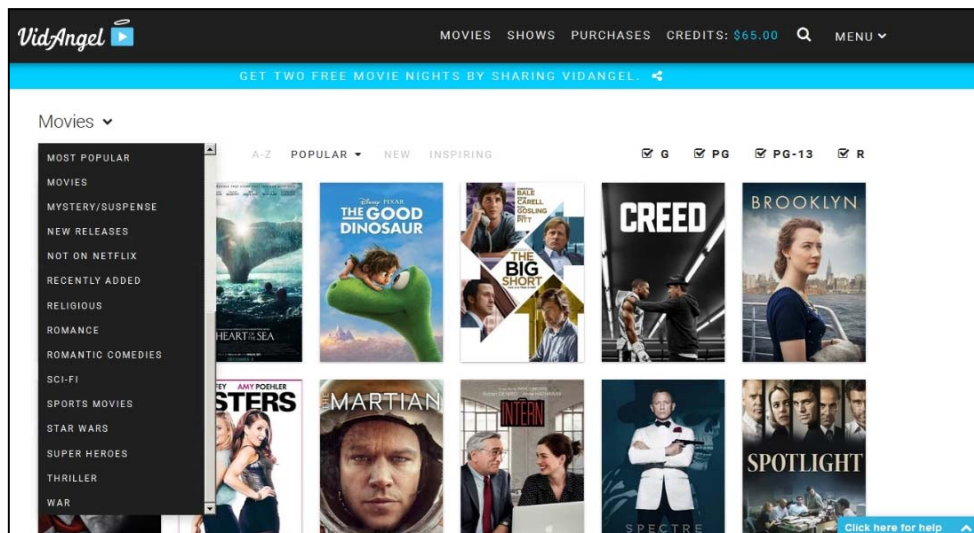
VidAngel

MOVIES SHOWS PURCHASES CREDITS: $65.00 MENU

GET TWO FREE MOVIE NIGHTS BY SHARING VIDANGEL.

Movies

MOST POPULAR
MOVIES
MYSTERY/SUSPENSE
NEW RELEASES
NOT ON NETFLIX
RECENTLY ADDED
RELIGIOUS
ROMANCE
ROMANTIC COMEDIES
SCI-FI
SPORTS MOVIES
STAR WARS
SUPER HEROES
THRILLER
WAR

A-Z POPULAR NEW INSPIRING

G PG PG-13 R

HEART of the SEA

DISNEY PIXAR THE GOOD DINOSAUR

BALE CARELL GOSLING PITT THE BIG SHORT

CREED

BROOKLYN

FEY AMY POEHLER SISTERS

THE MARTIAN

THE INTERN

SPECTRE

SPOTLIGHT

Click here for help